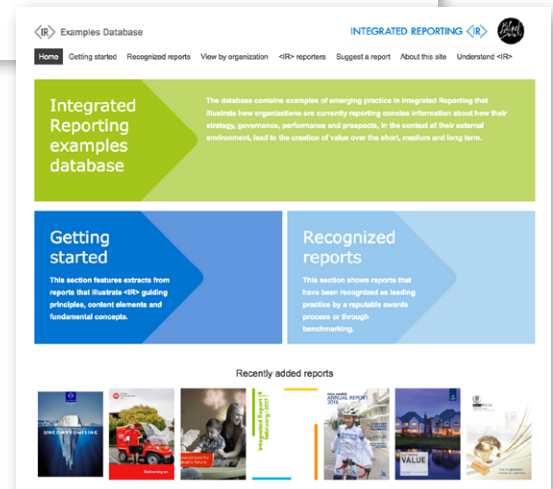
<IR> Examples Database

INTEGRATED REPORTING <IR>

Home Getting started Recognized reports View by organization <IR> reporters Suggest a report About this site Understand <IR>

Integrated Reporting examples database

The database contains examples of emerging practice in Integrated Reporting that illustrate how organizations are currently reporting concise information about how their strategy, governance, performance and prospects, in the context of their external environment, lead to the creation of value over the short, medium and long term.

Getting started

This section features extracts from reports that illustrate <IR> guiding principles, content elements and fundamental concepts.

Recognized reports

This section shows reports that have been recognized as leading practice by a reputable awards process or through benchmarking.

Recently added reports

UNCOMPROMISING

Integrated Report 2017

ANNUAL REPORT 2016

VALUE

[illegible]